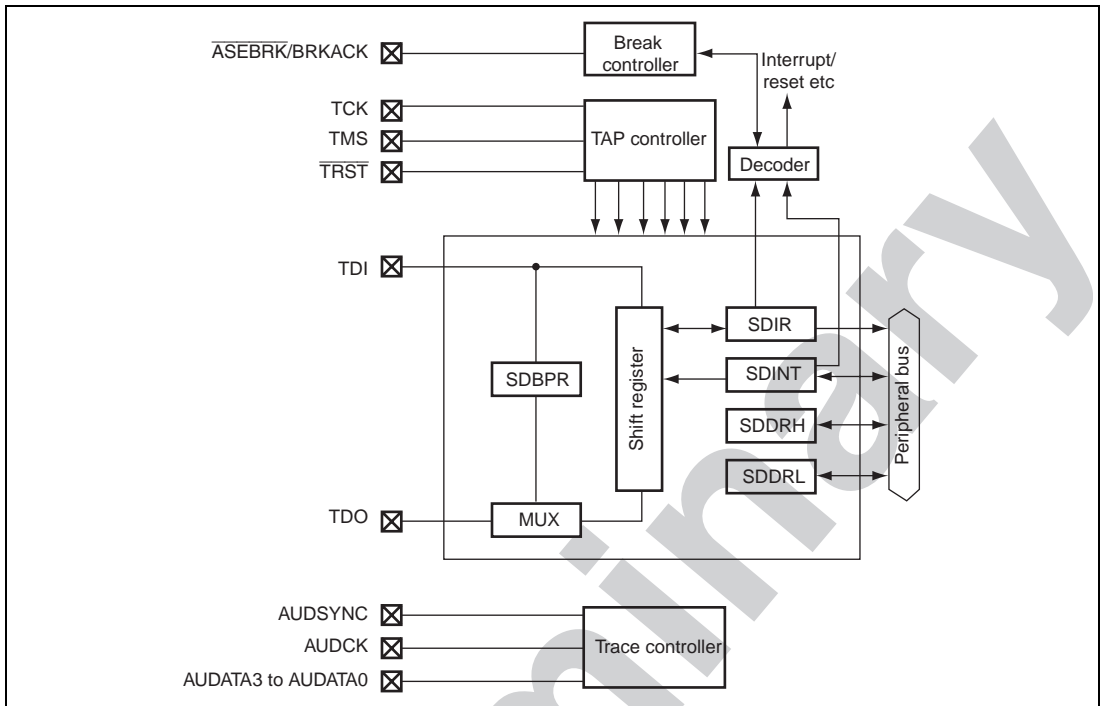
$\overline{\text{ASEBRK}}$/BRKACK
Break controller
Interrupt/ reset etc
TCK
TMS
$\overline{\text{TRST}}$
TAP controller
Decoder
TDI
SDIR
SDBPR
Shift register
SDINT
SDDRH
SDDRL
Peripheral bus
TDO
MUX
AUDSYNC
AUDCK
AUDATA3 to AUDATA0
Trace controller
Preliminary